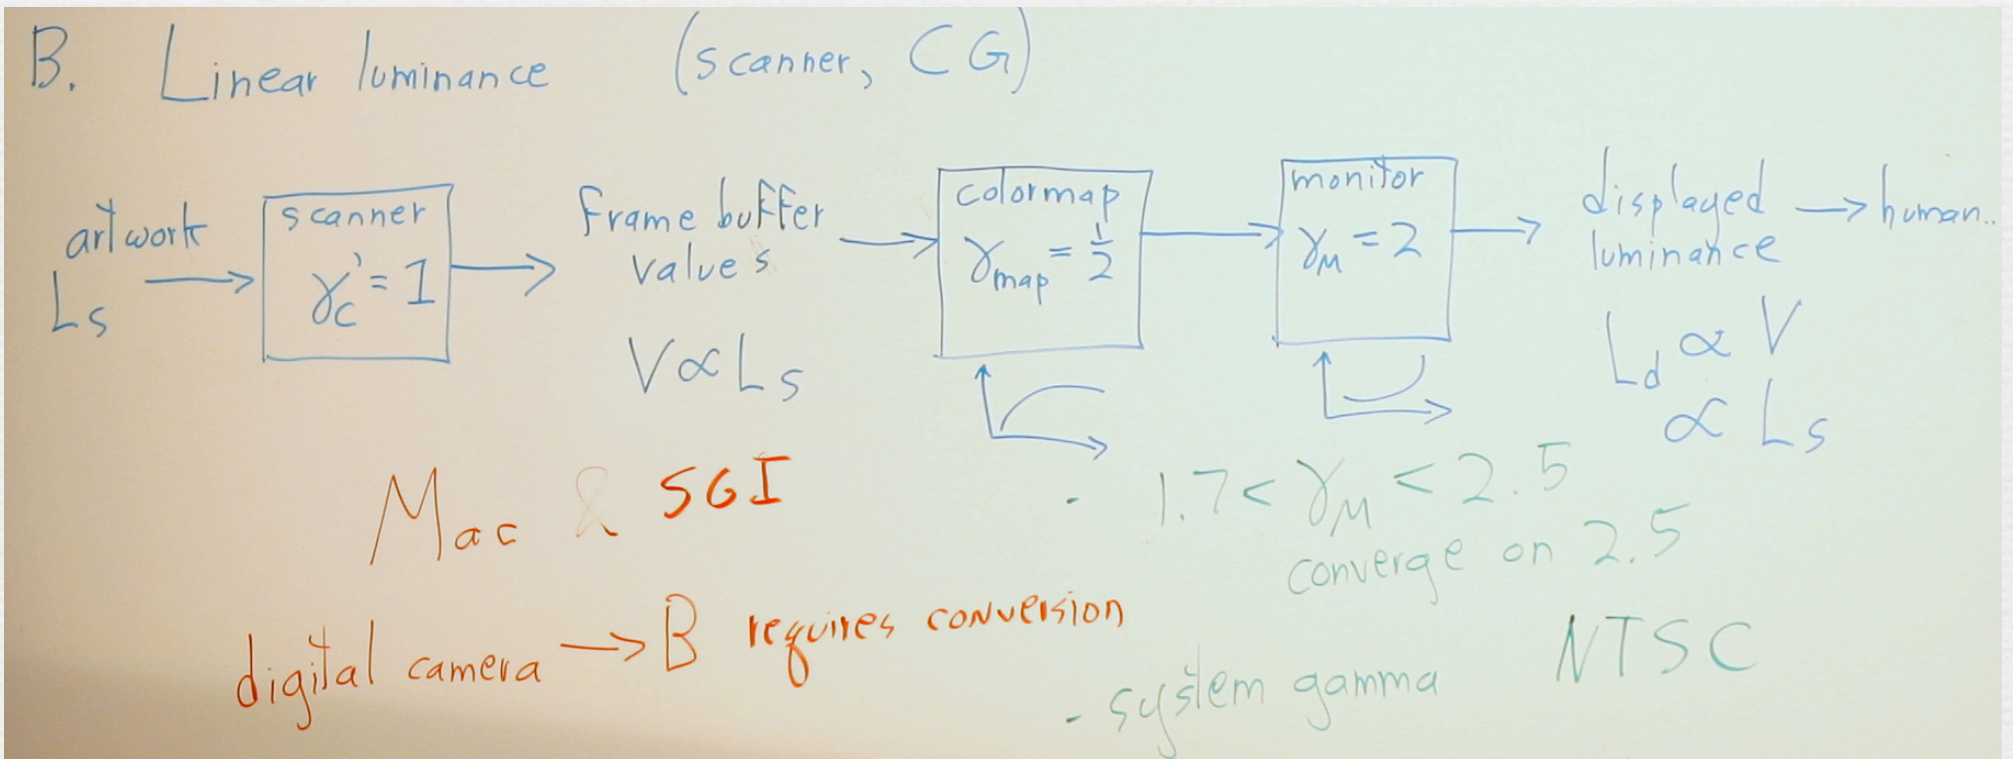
B. Linear luminance (scanner, CG)

artwork $L_s$ → scanner $\gamma_c' = 1$ → Frame buffer values $V \propto L_s$ → colormap $\gamma_{map} = \frac{1}{2}$ → monitor $\gamma_M = 2$ → displayed luminance → human..

$L_d \propto V$
$\propto L_s$

Mac & SGI

digital camera → B requires conversion

- $1.7 < \gamma_M < 2.5$
converge on 2.5

NTSC

- system gamma